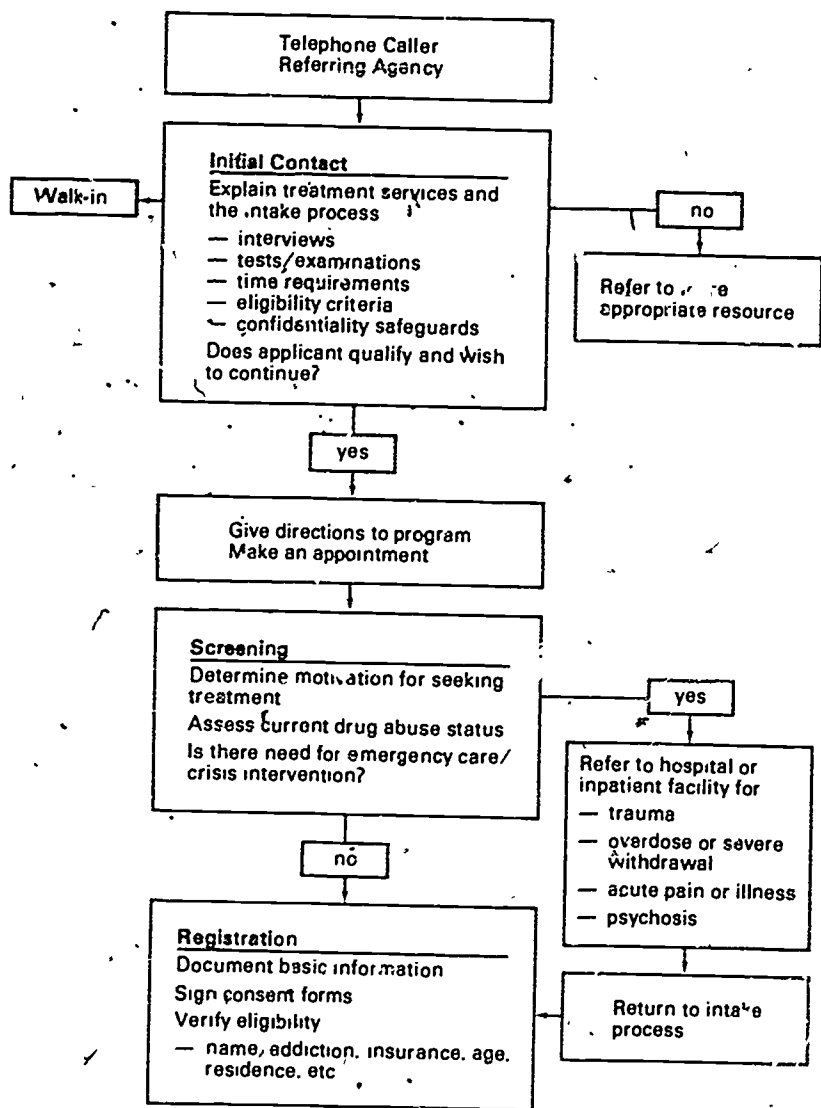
Telephone Caller
Referring Agency

Initial Contact
Explain treatment services and the intake process
— interviews
— tests/examinations
— time requirements
— eligibility criteria
— confidentiality safeguards
Does applicant qualify and wish to continue?

Walk-in

no

Refer to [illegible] appropriate resource

yes

Give directions to program
Make an appointment

Screening
Determine motivation for seeking treatment
Assess current drug abuse status
Is there need for emergency care/crisis intervention?

yes

Refer to hospital or inpatient facility for
— trauma
— overdose or severe withdrawal
— acute pain or illness
— psychosis

no

Registration
Document basic information
Sign consent forms
Verify eligibility
— name, addiction, insurance, age, residence, etc

Return to intake process